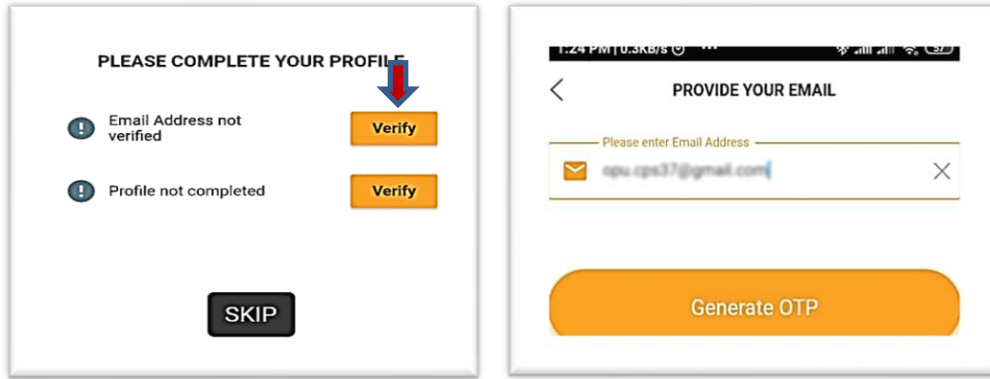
PLEASE COMPLETE YOUR PROFILE

Email Address not verified

Verify

Profile not completed

Verify

SKIP

1:24 PM | 0.3KB/s ⊙ ··· 37

PROVIDE YOUR EMAIL

Please enter Email Address

opu.cps37@gmail.com

Generate OTP